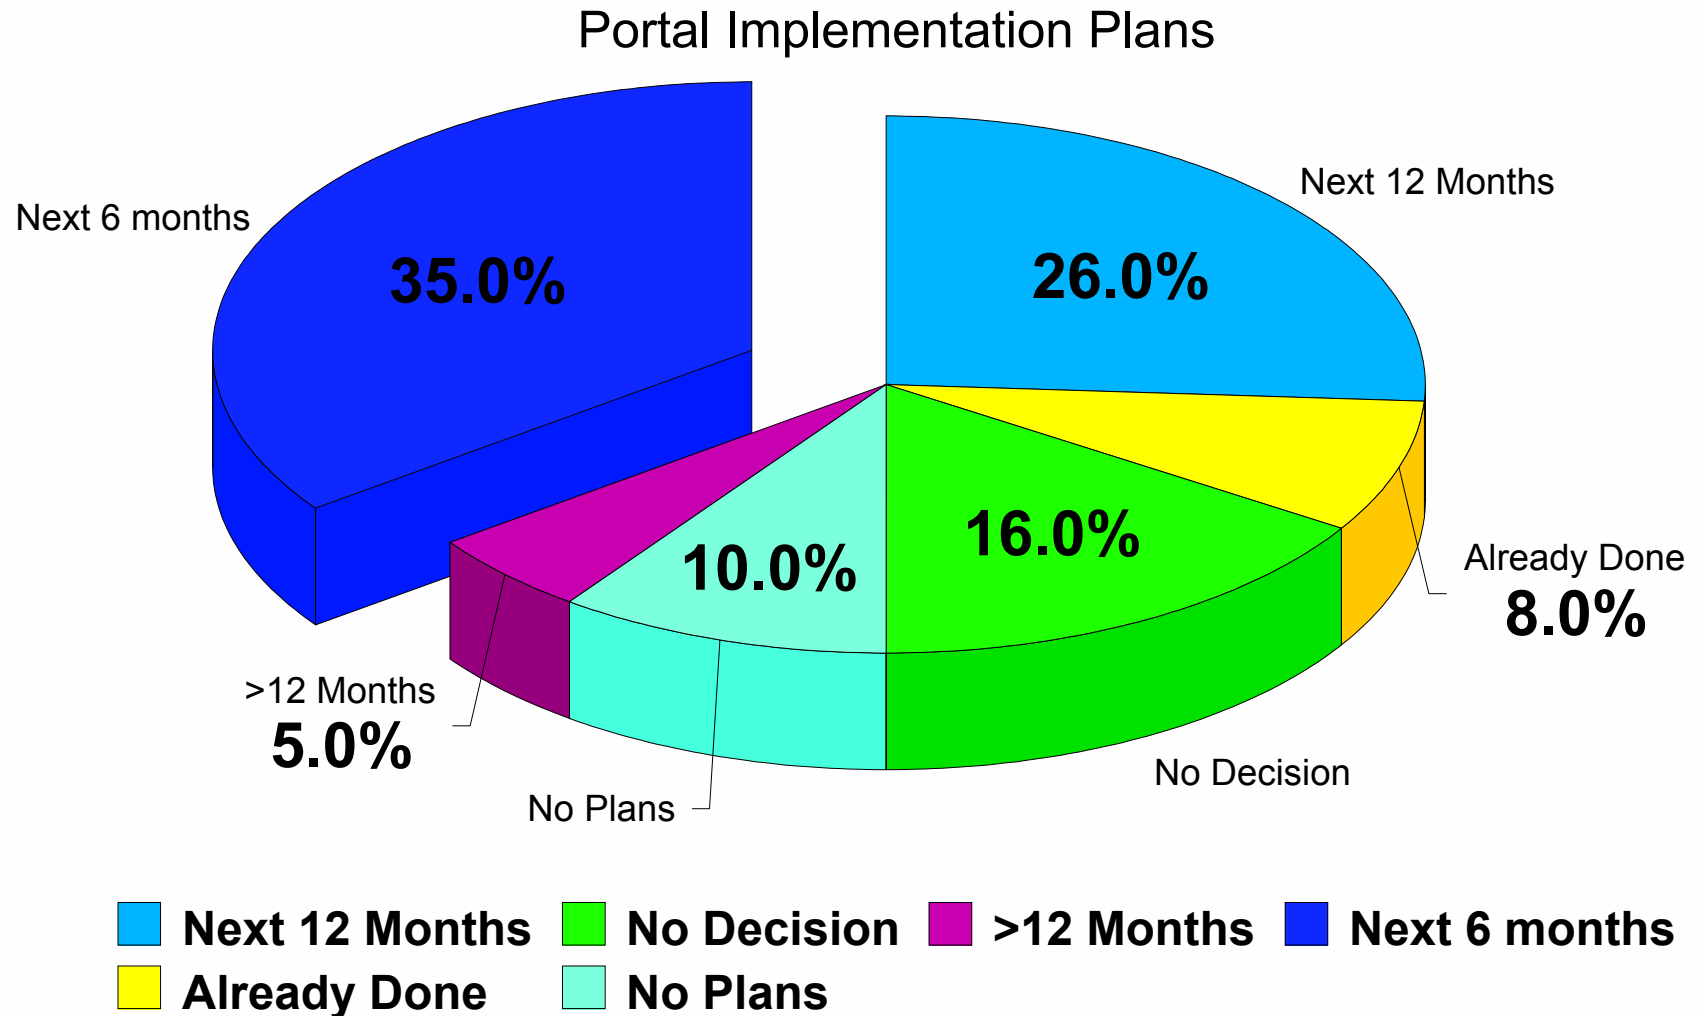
Portal Implementation Plans

Next 6 months
35.0%

Next 12 Months
26.0%

Already Done
8.0%

16.0%

No Decision

10.0%

No Plans

>12 Months
5.0%

Next 12 Months
No Decision
>12 Months
Next 6 months
Already Done
No Plans